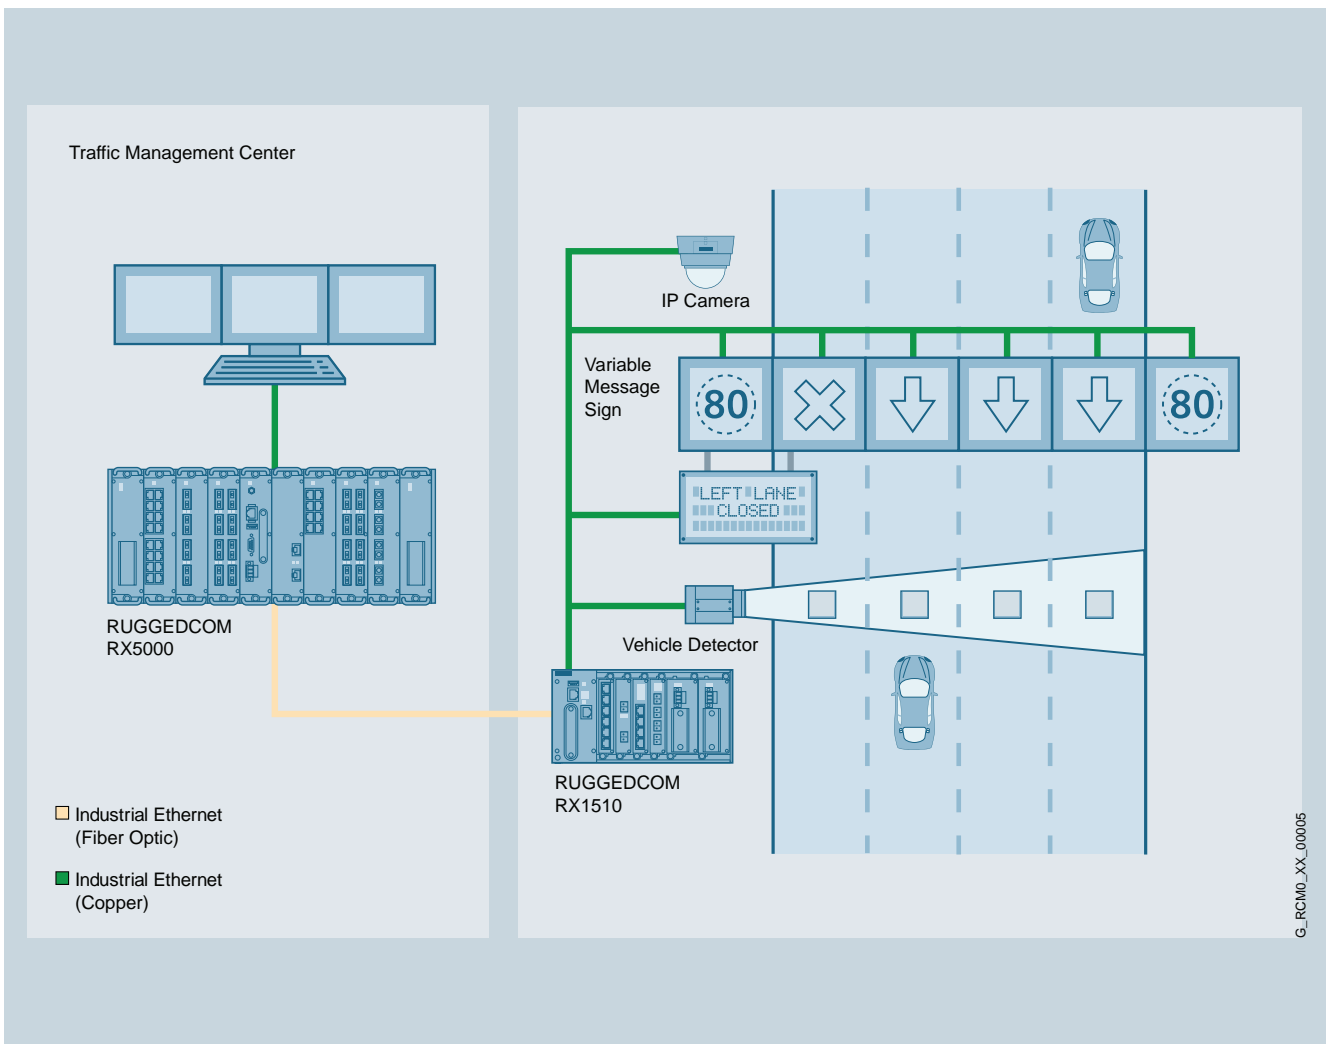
Traffic Management Center

RUGGEDCOM
RX5000

Industrial Ethernet
(Fiber Optic)

Industrial Ethernet
(Copper)

IP Camera

Variable
Message
Sign

80

80

LEFT LANE
CLOSED

Vehicle Detector

RUGGEDCOM
RX1510

G_RCM0_XX_00005